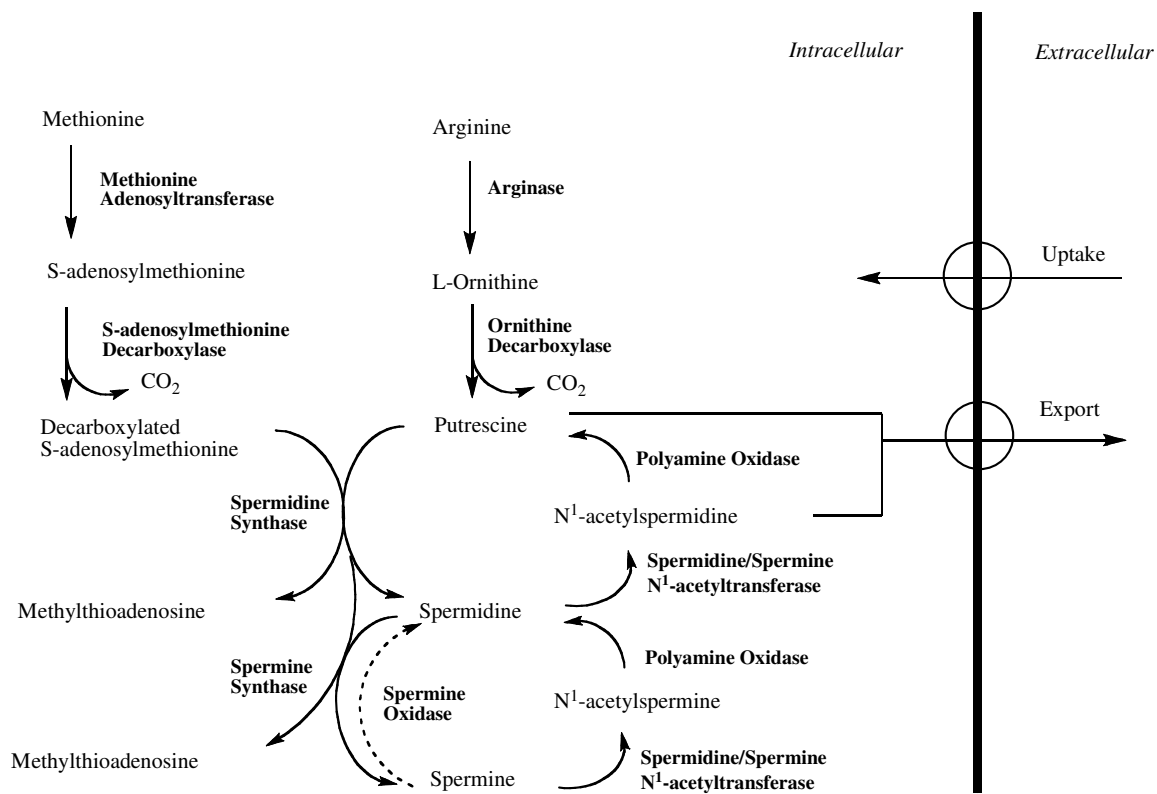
Intracellular

Extracellular

Methionine

Methionine Adenosyltransferase

S-adenosylmethionine

S-adenosylmethionine Decarboxylase

$CO_2$

Decarboxylated S-adenosylmethionine

Arginine

Arginase

L-Ornithine

Ornithine Decarboxylase

$CO_2$

Putrescine

Uptake

Export

Polyamine Oxidase

$N^1$-acetylspermidine

Spermidine Synthase

Spermidine/Spermine $N^1$-acetyltransferase

Methylthioadenosine

Spermidine

Polyamine Oxidase

Spermine Synthase

Spermine Oxidase

$N^1$-acetylspermine

Methylthioadenosine

Spermine

Spermidine/Spermine $N^1$-acetyltransferase